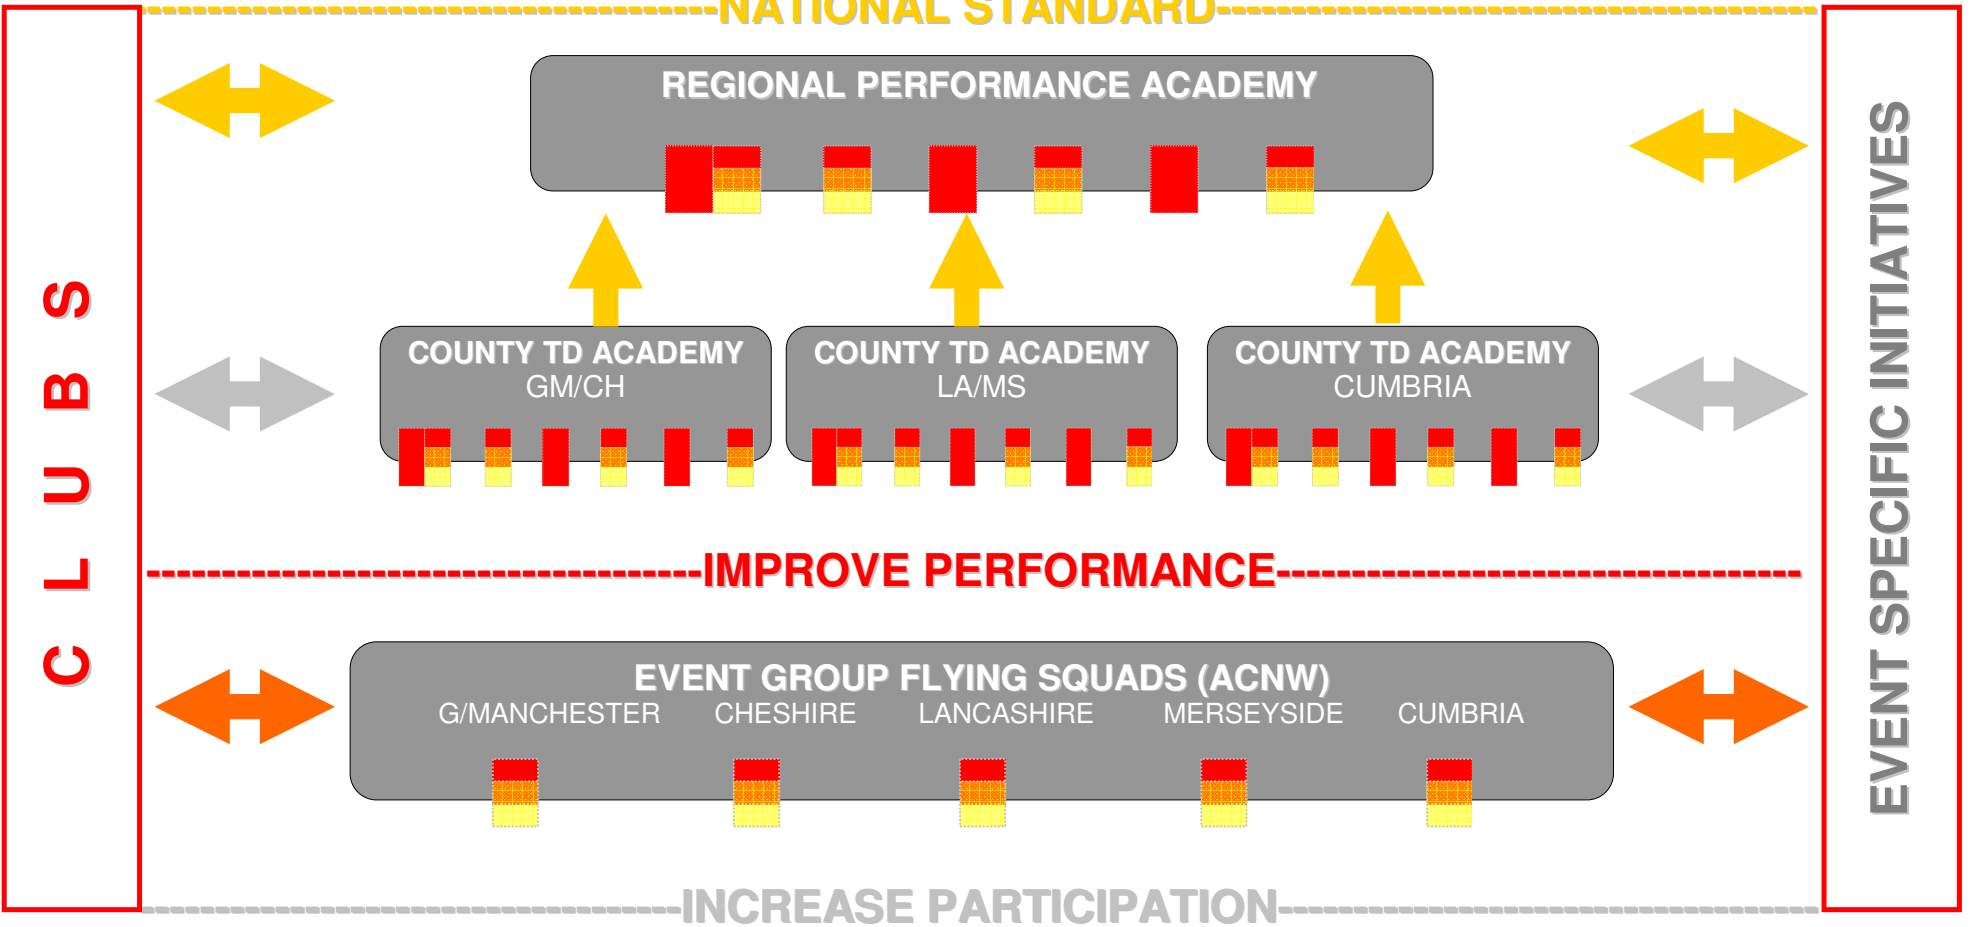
C L U B S

NATIONAL STANDARD

REGIONAL PERFORMANCE ACADEMY

COUNTY TD ACADEMY
GM/CH

COUNTY TD ACADEMY
LA/MS

COUNTY TD ACADEMY
CUMBRIA

IMPROVE PERFORMANCE

EVENT GROUP FLYING SQUADS (ACNW)
G/MANCHESTER CHESHIRE LANCASHIRE MERSEYSIDE CUMBRIA

INCREASE PARTICIPATION

EVENT SPECIFIC INITIATIVES